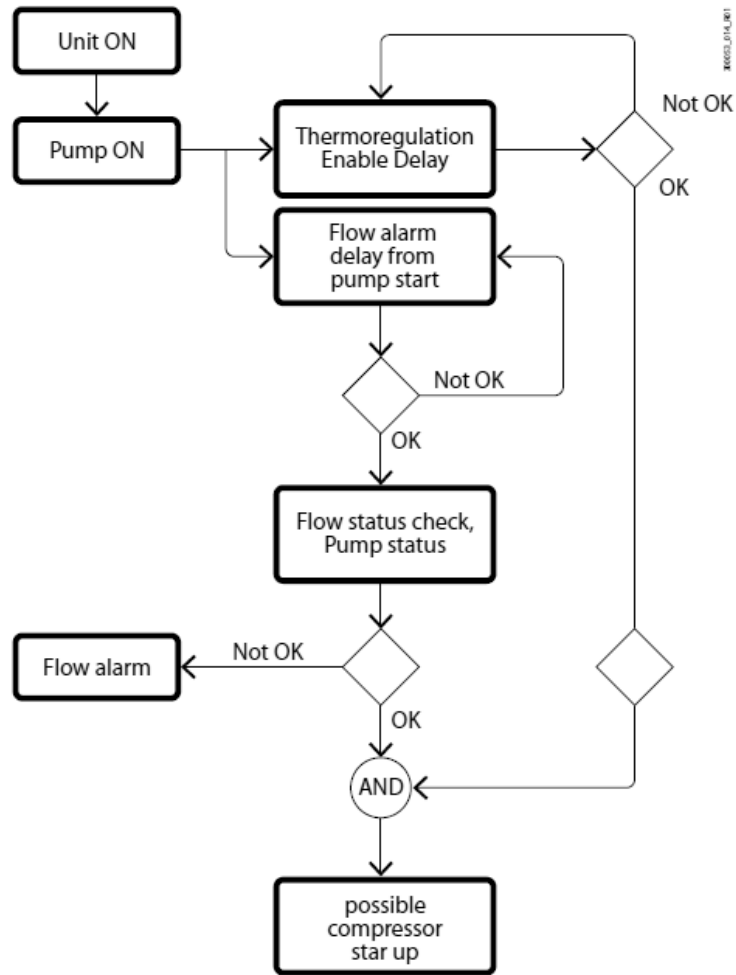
Unit ON

Pump ON

Thermoregulation Enable Delay

Not OK

OK

Flow alarm delay from pump start

Not OK

OK

Flow status check, Pump status

Flow alarm

Not OK

OK

AND

possible compressor star up

300053_014_001